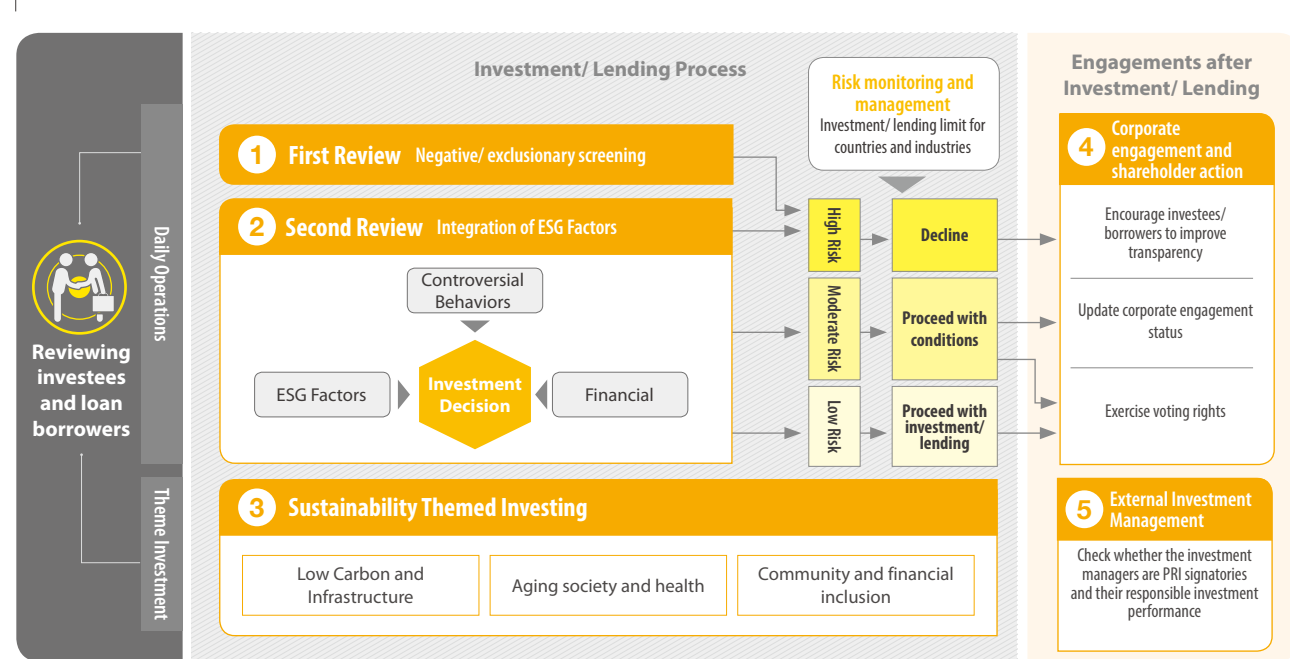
Reviewing investees and loan borrowers

Daily Operations

Theme Investment

Investment/ Lending Process

1 First Review Negative/ exclusionary screening

2 Second Review Integration of ESG Factors

Controversial Behaviors

ESG Factors

Investment Decision

Financial

3 Sustainability Themed Investing

Low Carbon and Infrastructure

Aging society and health

Community and financial inclusion

Risk monitoring and management
Investment/ lending limit for countries and industries

High Risk

Moderate Risk

Low Risk

Decline

Proceed with conditions

Proceed with investment/ lending

Engagements after Investment/ Lending

4 Corporate engagement and shareholder action

Encourage investees/ borrowers to improve transparency

Update corporate engagement status

Exercise voting rights

5 External Investment Management

Check whether the investment managers are PRI signatories and their responsible investment performance